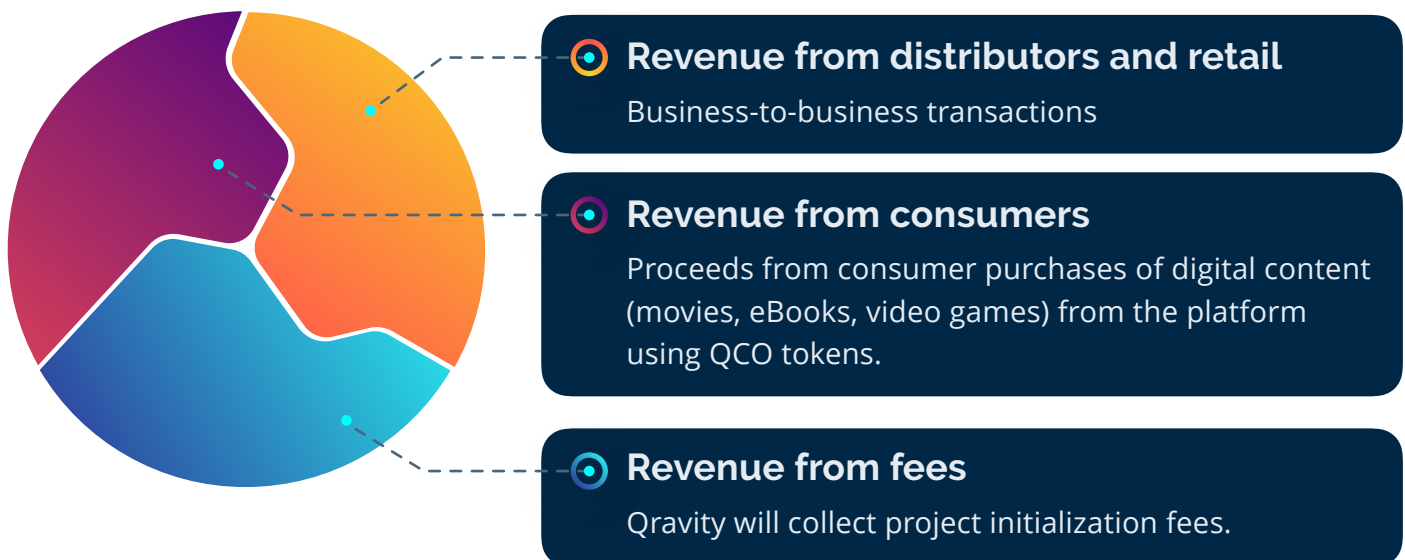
Revenue from distributors and retail
Business-to-business transactions

Revenue from consumers
Proceeds from consumer purchases of digital content (movies, eBooks, video games) from the platform using QCO tokens.

Revenue from fees
Qravity will collect project initialization fees.